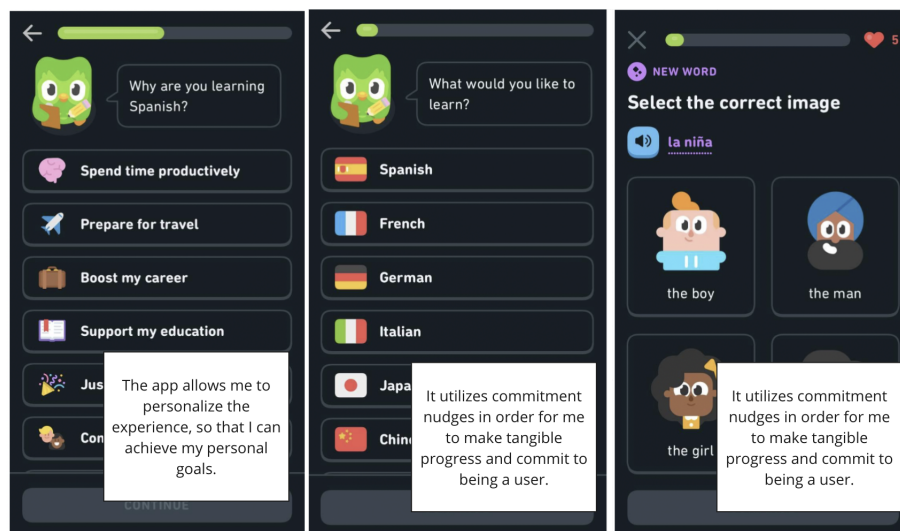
Why are you learning Spanish?

Spend time productively

Prepare for travel

Boost my career

Support my education

Jus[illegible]

Con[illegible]

The app allows me to personalize the experience, so that I can achieve my personal goals.

CONTINUE

What would you like to learn?

Spanish

French

German

Italian

Japa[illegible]

Chin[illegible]

It utilizes commitment nudges in order for me to make tangible progress and commit to being a user.

5

NEW WORD

Select the correct image

la niña

the boy

the man

the girl

It utilizes commitment nudges in order for me to make tangible progress and commit to being a user.